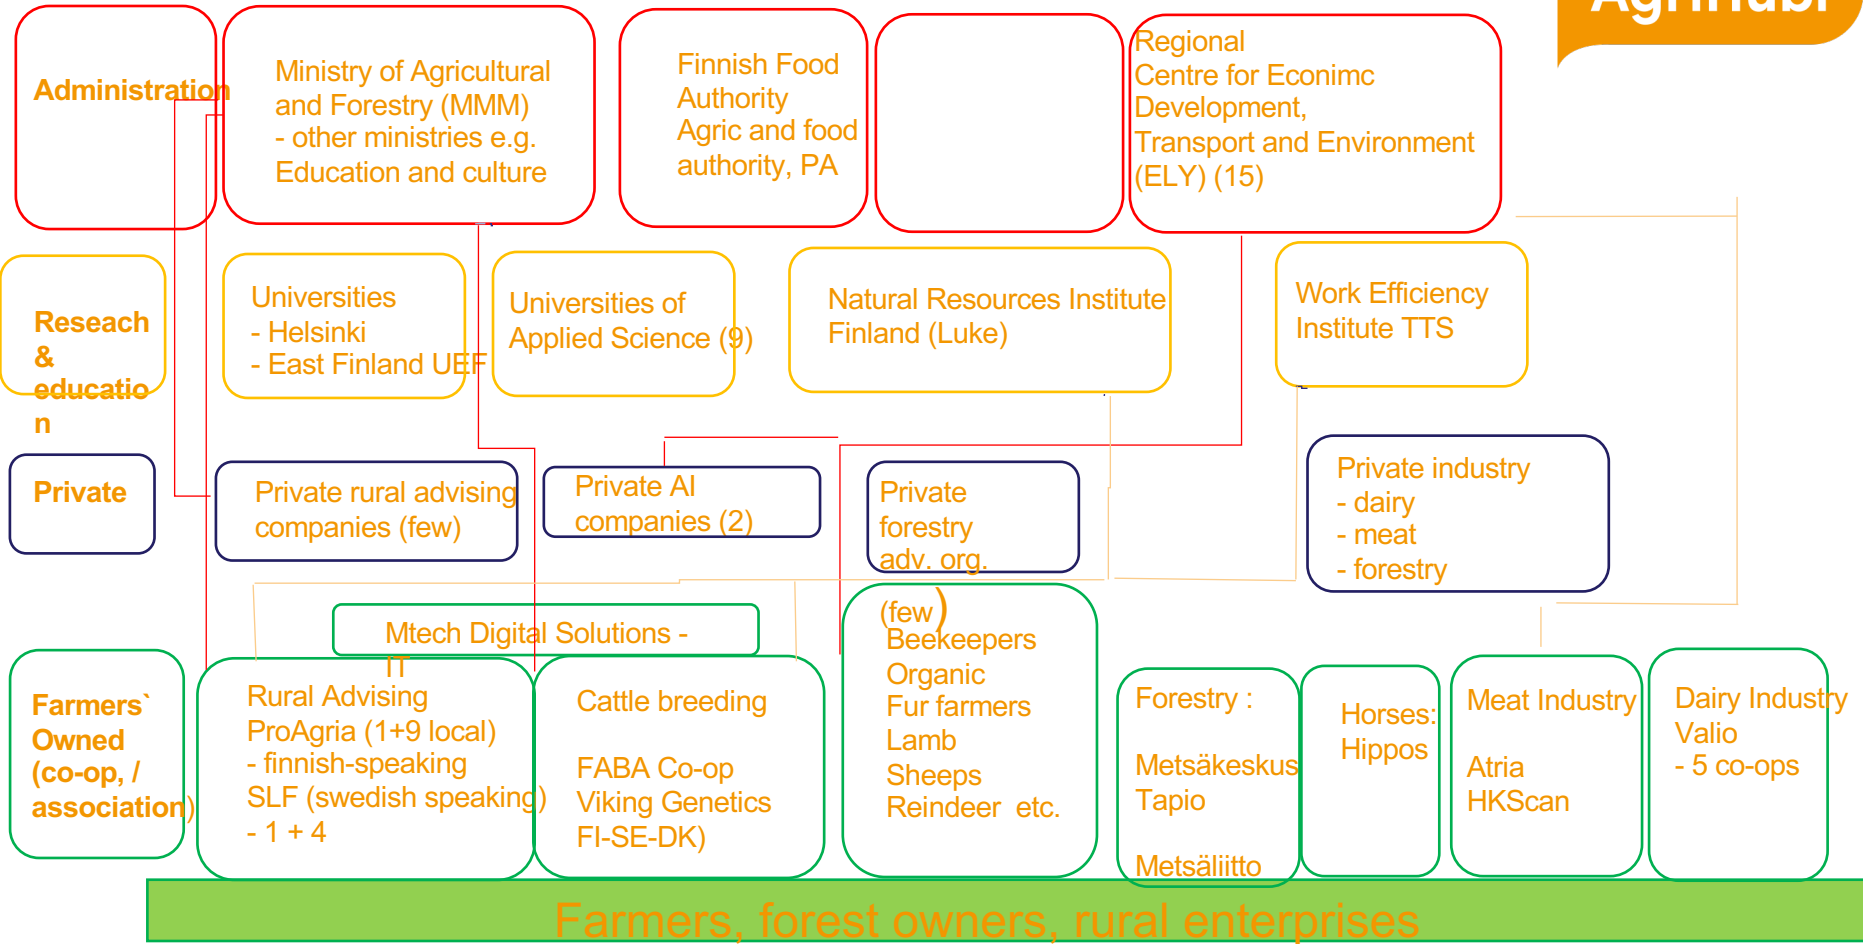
Agrihubi

Administration

Ministry of Agricultural and Forestry (MMM)
- other ministries e.g. Education and culture

Finnish Food Authority
Agric and food authority, PA

Regional Centre for Econimc Development, Transport and Environment (ELY) (15)

Reseach & education

Universities
- Helsinki
- East Finland UEF

Universities of Applied Science (9)

Natural Resources Institute Finland (Luke)

Work Efficiency Institute TTS

Private

Private rural advising companies (few)

Private AI companies (2)

Private forestry adv. org. (few)

Private industry
- dairy
- meat
- forestry

Mtech Digital Solutions - IT

Farmers` Owned (co-op, / association)

Rural Advising
ProAgria (1+9 local)
- finnish-speaking
SLF (swedish speaking)
- 1 + 4

Cattle breeding

FABA Co-op
Viking Genetics
FI-SE-DK)

Beekeepers
Organic
Fur farmers
Lamb
Sheeps
Reindeer etc.

Forestry :

Metsäkeskus
Tapio

Metsäliitto

Horses:
Hippos

Meat Industry

Atria
HKScan

Dairy Industry
Valio
- 5 co-ops

Farmers, forest owners, rural enterprises